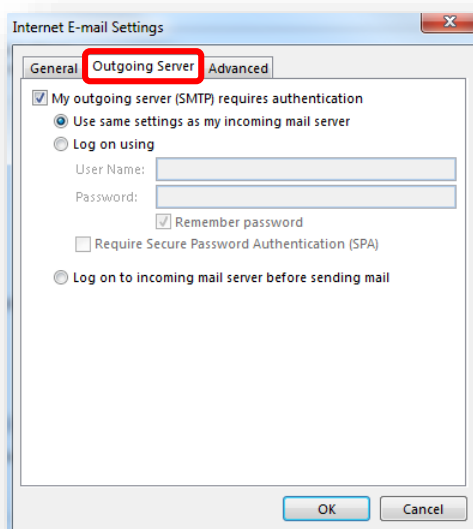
Internet E-mail Settings

General | Outgoing Server | Advanced

My outgoing server (SMTP) requires authentication

Use same settings as my incoming mail server

Log on using

User Name:

Password:

Remember password

Require Secure Password Authentication (SPA)

Log on to incoming mail server before sending mail

OK | Cancel